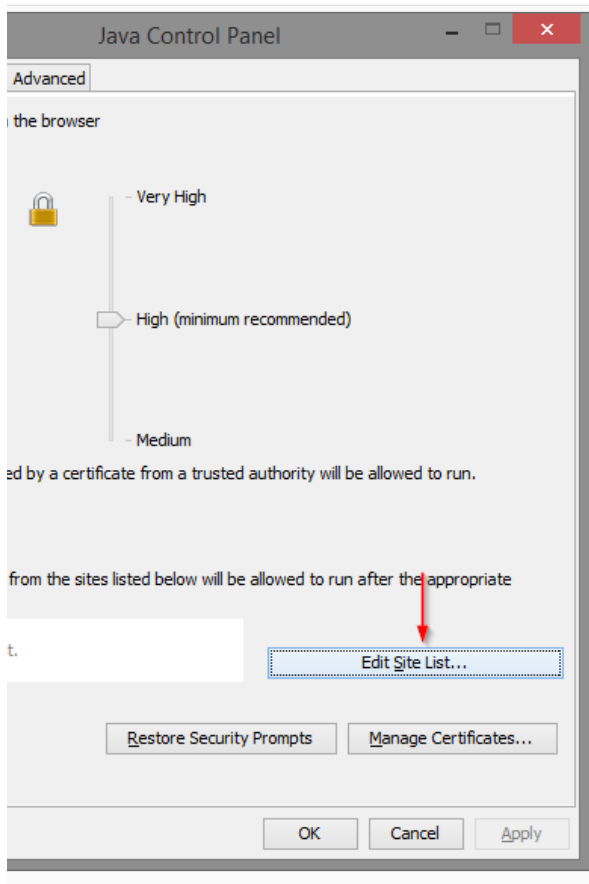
Java Control Panel

Advanced

n the browser

Very High

High (minimum recommended)

Medium

ed by a certificate from a trusted authority will be allowed to run.

from the sites listed below will be allowed to run after the appropriate

t.

Edit Site List...

Restore Security Prompts

Manage Certificates...

OK

Cancel

Apply